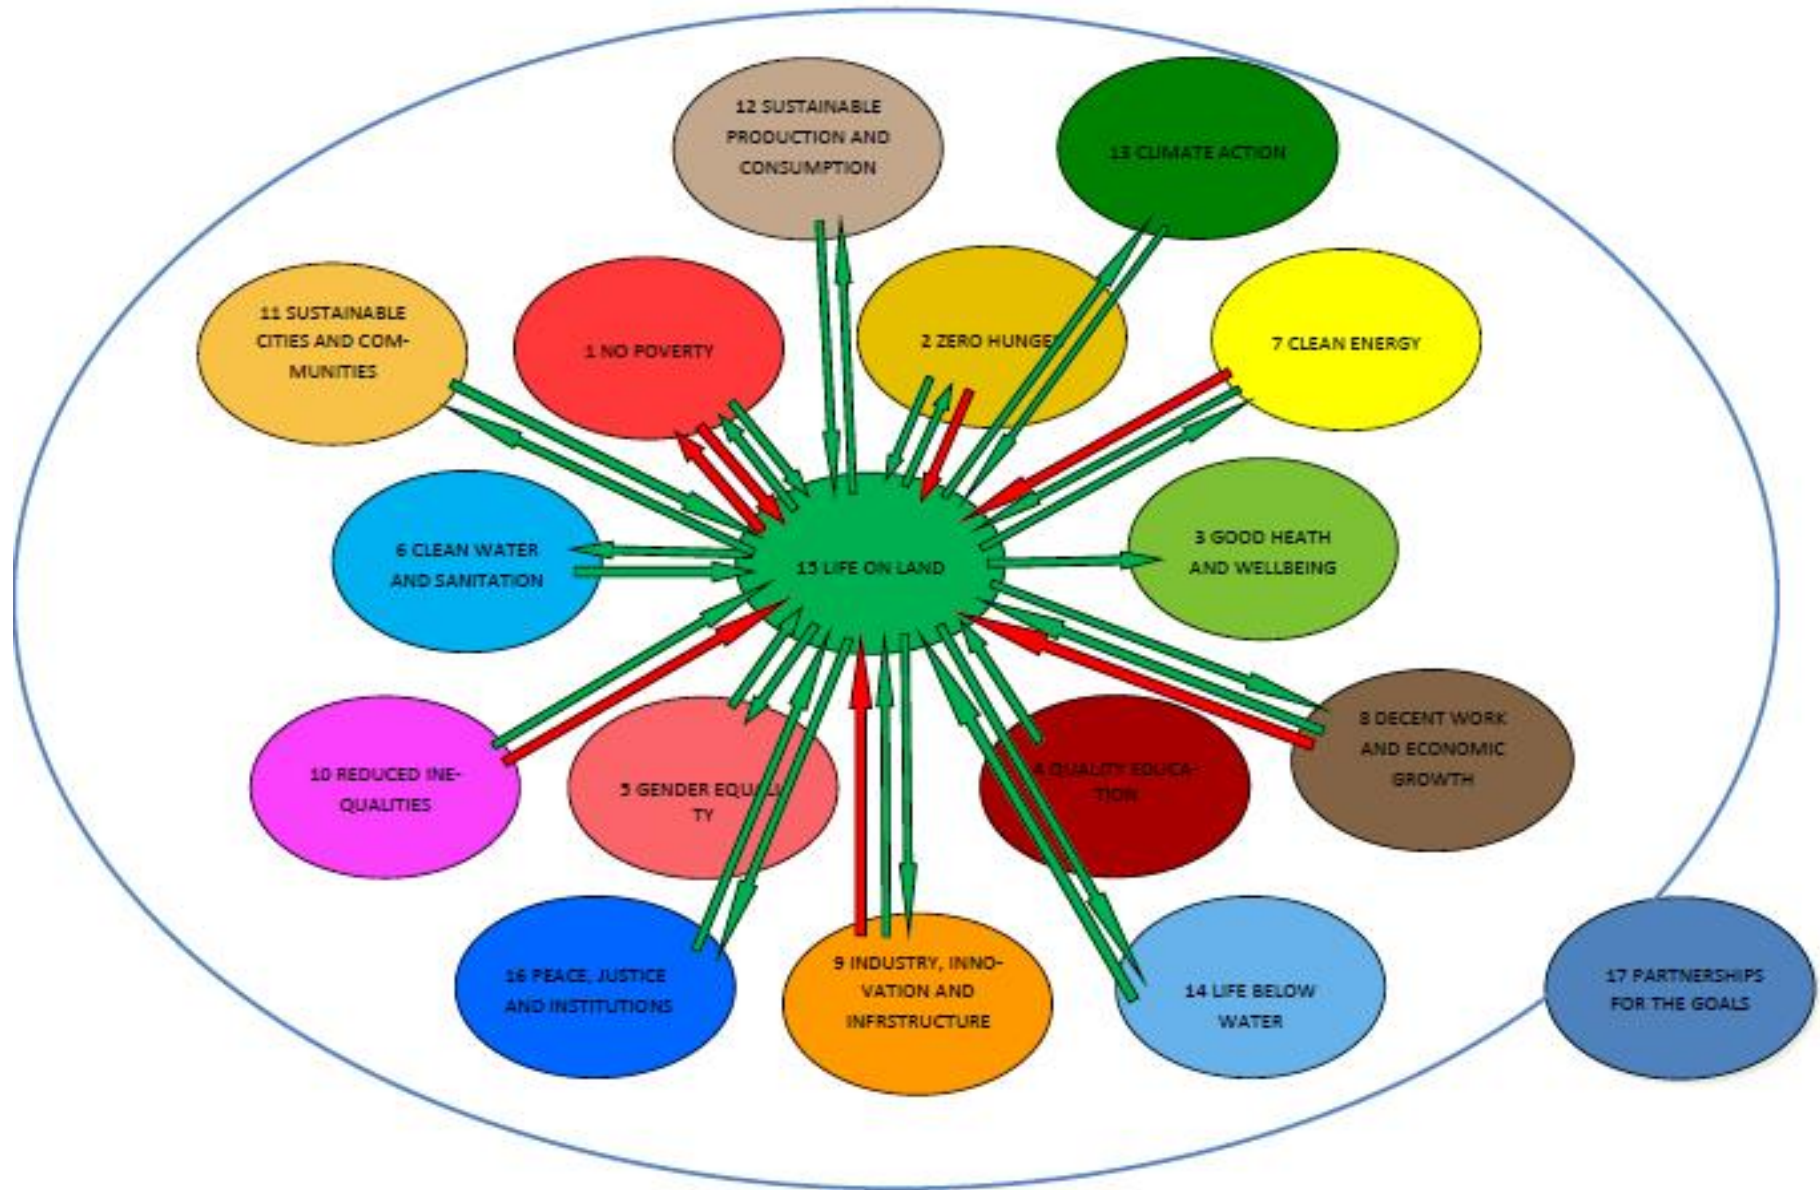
12 SUSTAINABLE PRODUCTION AND CONSUMPTION

13 CLIMATE ACTION

11 SUSTAINABLE CITIES AND COMMUNITIES

1 NO POVERTY

2 ZERO HUNGE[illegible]

7 CLEAN ENERGY

6 CLEAN WATER AND SANITATION

15 LIFE ON LAND

3 GOOD HEATH AND WELLBEING

8 DECENT WORK AND ECONOMIC GROWTH

10 REDUCED INEQUALITIES

5 GENDER EQUALI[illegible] TY

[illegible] QUALITY EDUCATION

16 PEACE, JUSTICE AND INSTITUTIONS

9 INDUSTRY, INNOVATION AND INFRSTRUCTURE

14 LIFE BELOW WATER

17 PARTNERSHIPS FOR THE GOALS